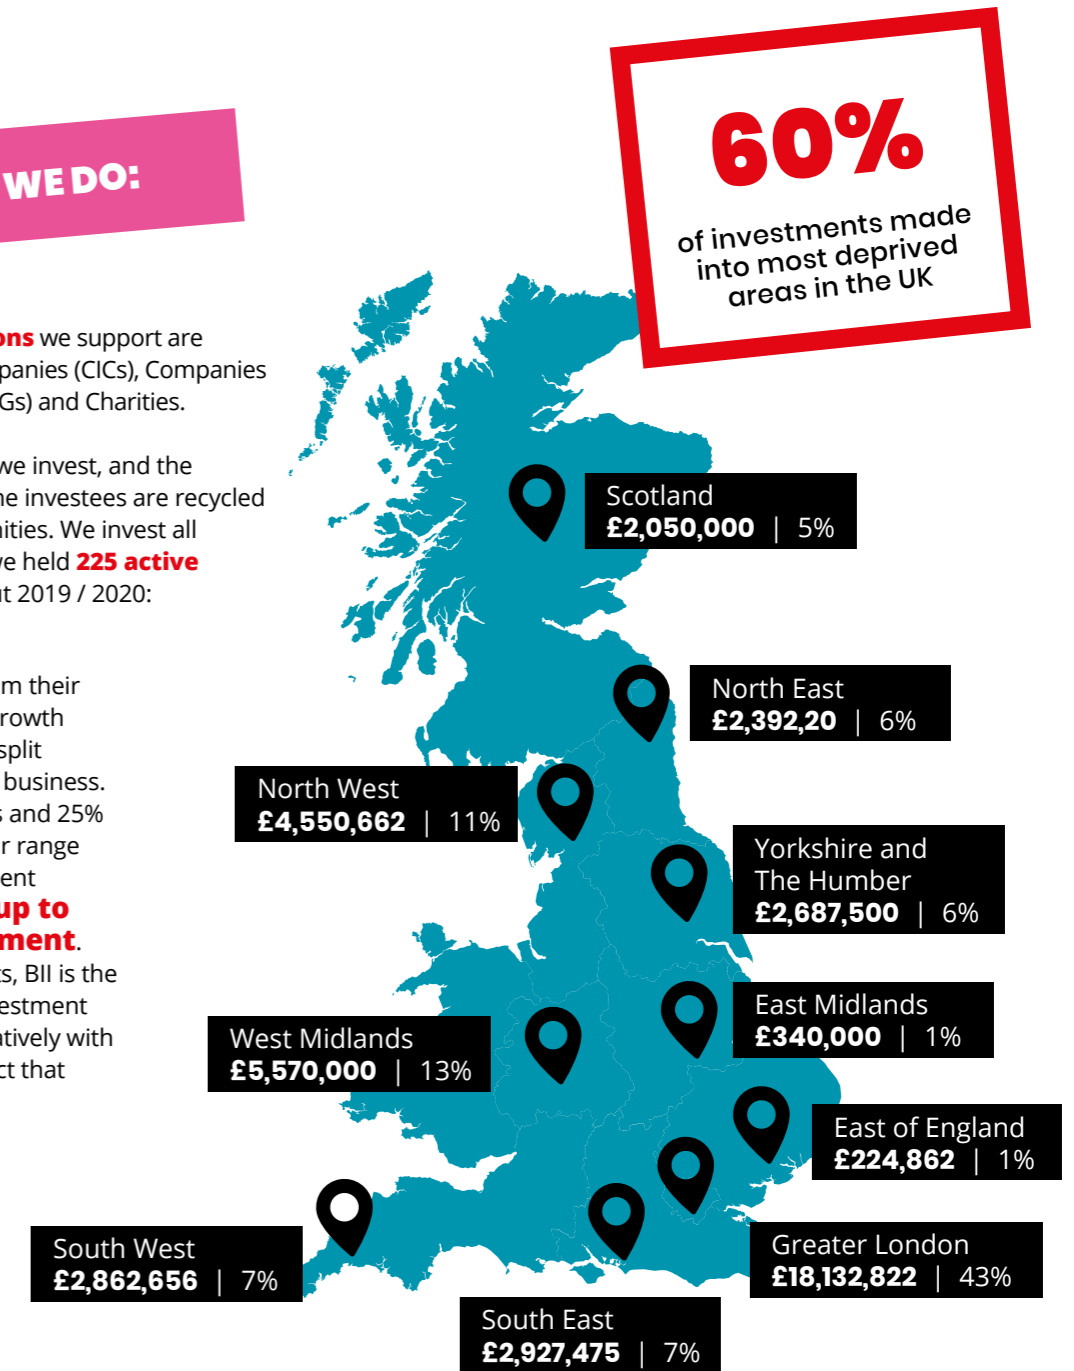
WE DO:

60%
of investments made into most deprived areas in the UK

ons we support are panies (CICs), Companies Gs) and Charities.

we invest, and the he investees are recycled nities. We invest all ve held 225 active ut 2019 / 2020:

m their rowth split business. s and 25% r range ent up to ment. s, BII is the estment tively with ct that

Scotland
£2,050,000 | 5%

North East
£2,392,20 | 6%

North West
£4,550,662 | 11%

Yorkshire and The Humber
£2,687,500 | 6%

East Midlands
£340,000 | 1%

West Midlands
£5,570,000 | 13%

East of England
£224,862 | 1%

Greater London
£18,132,822 | 43%

South West
£2,862,656 | 7%

South East
£2,927,475 | 7%